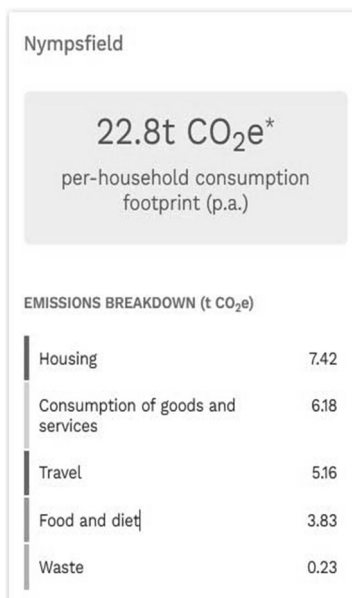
Nympsfield

22.8t $CO_2e^*$

per-household consumption footprint (p.a.)

EMISSIONS BREAKDOWN (t $CO_2e$)

| | |
|---|---|
| Housing | 7.42 |
| Consumption of goods and services | 6.18 |
| Travel | 5.16 |
| Food and diet | 3.83 |
| Waste | 0.23 |